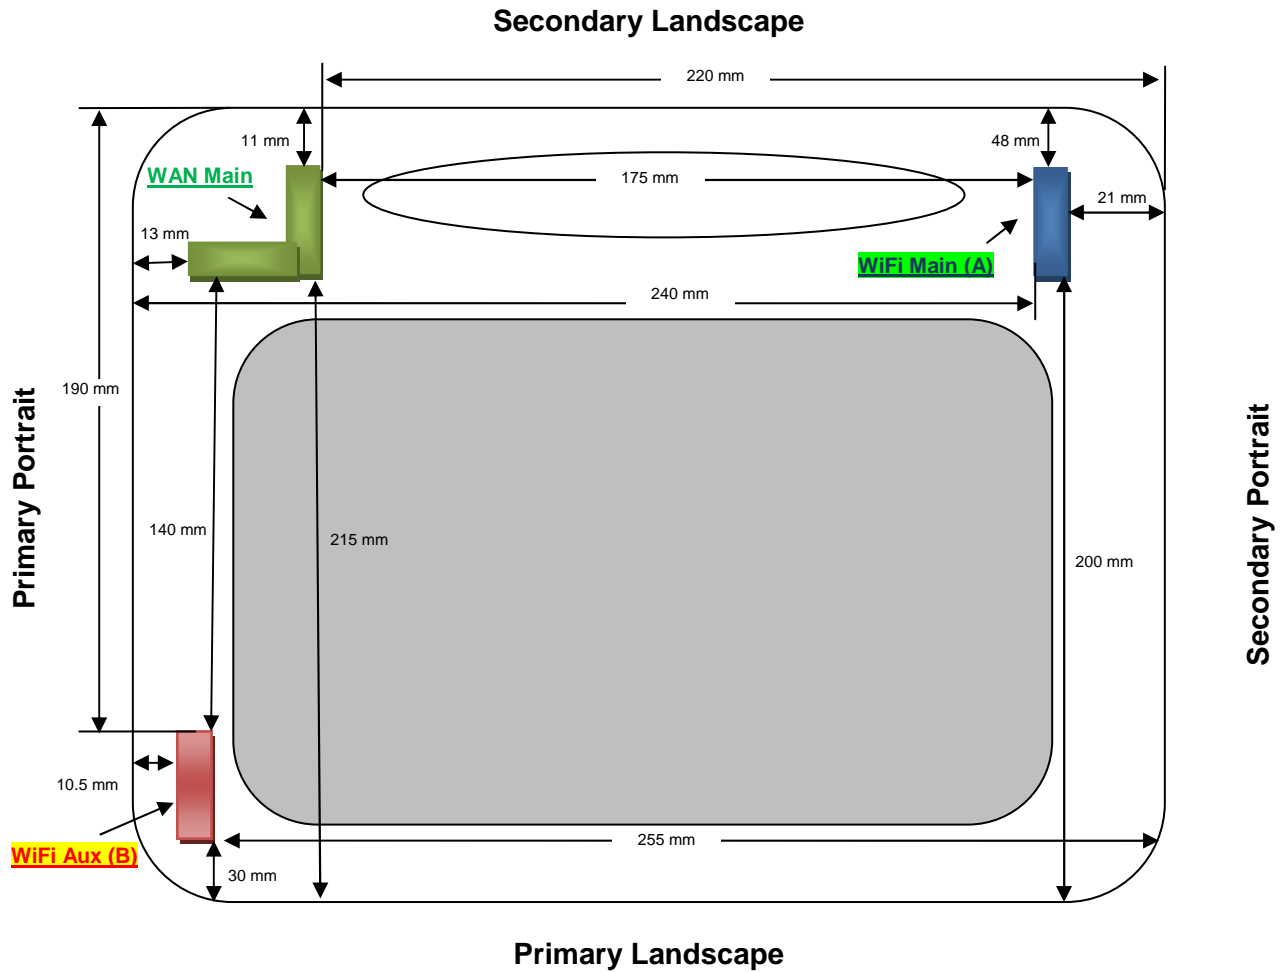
Secondary Landscape

220 mm

11 mm

48 mm

WAN Main

175 mm

21 mm

13 mm

WiFi Main (A)

240 mm

190 mm

Primary Portrait

Secondary Portrait

140 mm

215 mm

200 mm

10.5 mm

WiFi Aux (B)

255 mm

30 mm

Primary Landscape